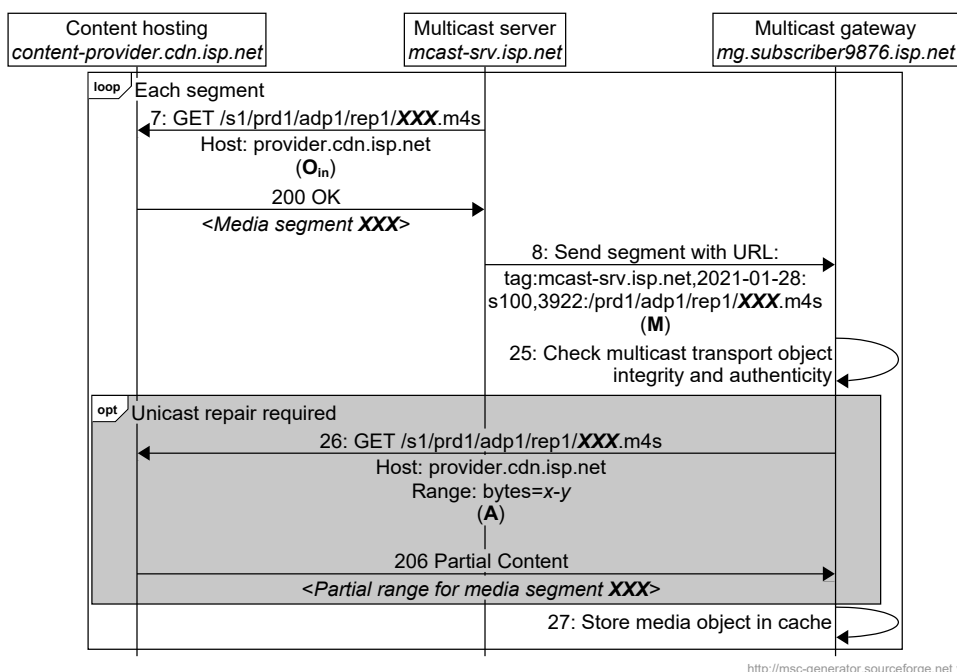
Content hosting
content-provider.cdn.isp.net

Multicast server
mcast-srv.isp.net

Multicast gateway
mg.subscriber9876.isp.net

loop Each segment

7: GET /s1/prd1/adp1/rep1/XXX.m4s
Host: provider.cdn.isp.net
($O_{in}$)

200 OK
<Media segment XXX>

8: Send segment with URL:
tag:mcast-srv.isp.net,2021-01-28:
s100,3922:/prd1/adp1/rep1/XXX.m4s
(M)

25: Check multicast transport object integrity and authenticity

opt Unicast repair required

26: GET /s1/prd1/adp1/rep1/XXX.m4s
Host: provider.cdn.isp.net
Range: bytes=x-y
(A)

206 Partial Content
<Partial range for media segment XXX>

27: Store media object in cache

http://msc-generator.sourceforge.net